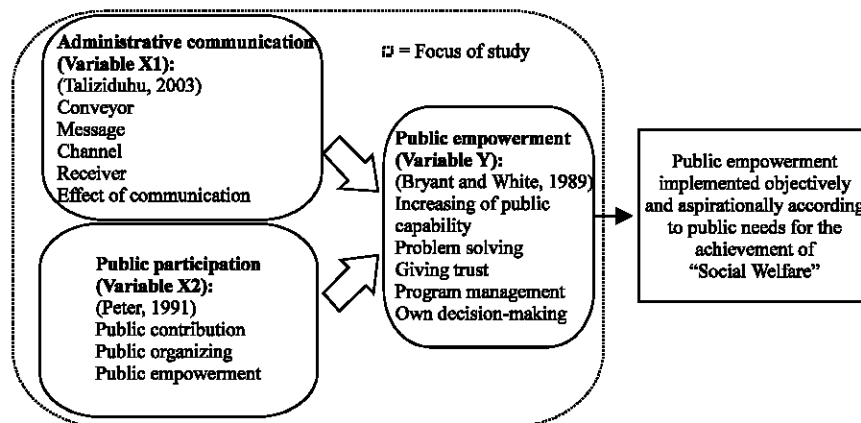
Administrative communication (Variable X1):
(Taliziduhu, 2003)
Conveyor
Message
Channel
Receiver
Effect of communication

= Focus of study

Public participation (Variable X2):
(Peter, 1991)
Public contribution
Public organizing
Public empowerment

Public empowerment (Variable Y):
(Bryant and White, 1989)
Increasing of public capability
Problem solving
Giving trust
Program management
Own decision-making

Public empowerment implemented objectively and aspirationally according to public needs for the achievement of "Social Welfare"